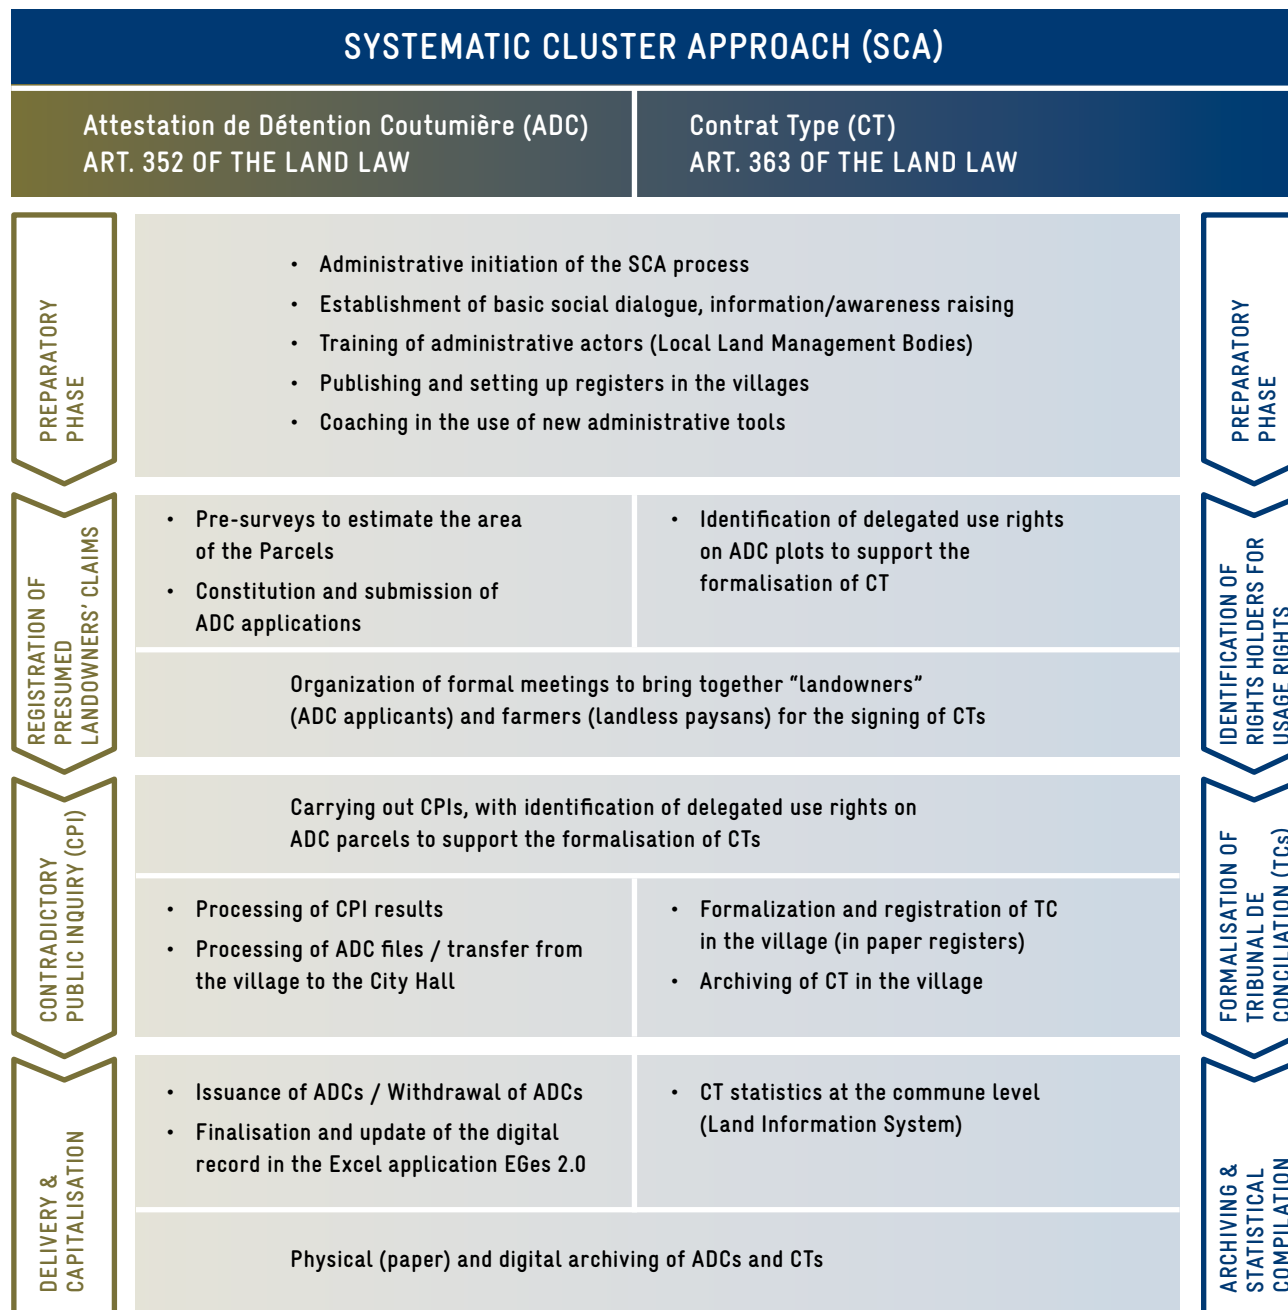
SYSTEMATIC CLUSTER APPROACH (SCA)

Attestation de Détention Coutumière (ADC)
ART. 352 OF THE LAND LAW

Contrat Type (CT)
ART. 363 OF THE LAND LAW

PREPARATORY PHASE

- Administrative initiation of the SCA process
- Establishment of basic social dialogue, information/awareness raising
- Training of administrative actors (Local Land Management Bodies)
- Publishing and setting up registers in the villages
- Coaching in the use of new administrative tools

PREPARATORY PHASE

REGISTRATION OF PRESUMED LANDOWNERS' CLAIMS

- Pre-surveys to estimate the area of the Parcels
- Constitution and submission of ADC applications

- Identification of delegated use rights on ADC plots to support the formalisation of CT

Organization of formal meetings to bring together "landowners" (ADC applicants) and farmers (landless paysans) for the signing of CTs

IDENTIFICATION OF RIGHTS HOLDERS FOR USAGE RIGHTS

CONTRADICTORY PUBLIC INQUIRY (CPI)

Carrying out CPIs, with identification of delegated use rights on ADC parcels to support the formalisation of CTs

- Processing of CPI results
- Processing of ADC files / transfer from the village to the City Hall

- Formalization and registration of TC in the village (in paper registers)
- Archiving of CT in the village

FORMALISATION OF TRIBUNAL DE CONCILIATION (TCs)

DELIVERY & CAPITALISATION

- Issuance of ADCs / Withdrawal of ADCs
- Finalisation and update of the digital record in the Excel application EGes 2.0

- CT statistics at the commune level (Land Information System)

Physical (paper) and digital archiving of ADCs and CTs

ARCHIVING & STATISTICAL COMPILATION